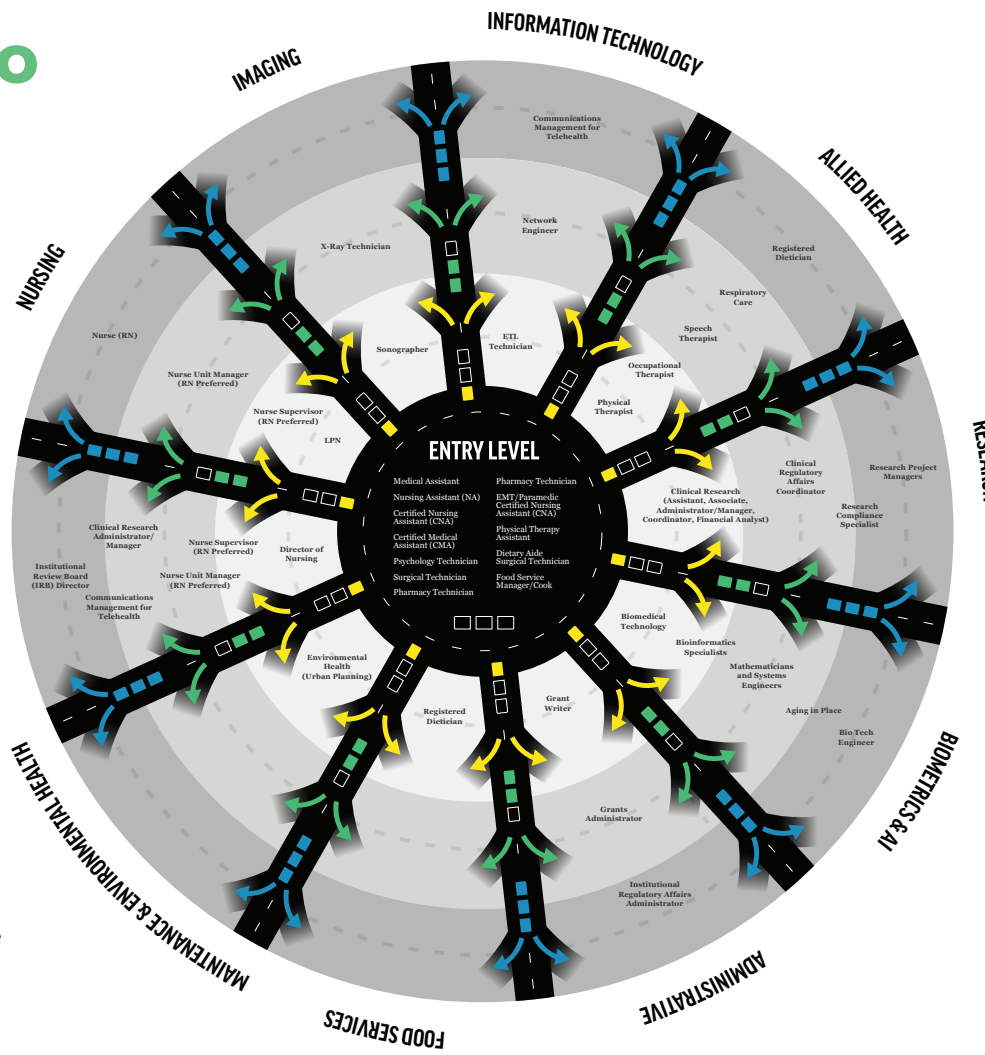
O

INFORMATION TECHNOLOGY

IMAGING

ALLIED HEALTH

NURSING

RESEARCH

BIOMETRICS & AI

ADMINISTRATIVE

FOOD SERVICES

MAINTENANCE & ENVIRONMENTAL HEALTH

ENTRY LEVEL

Medical Assistant
Nursing Assistant (NA)
Certified Nursing Assistant (CNA)
Certified Medical Assistant (CMA)
Psychology Technician
Surgical Technician
Pharmacy Technician

Pharmacy Technician
EMT/Paramedic Certified Nursing Assistant (CNA)
Physical Therapy Assistant
Dietary Aide Surgical Technician
Food Service Manager/Cook

Communications Management for Telehealth

Network Engineer

ETL Technician

X-Ray Technician

Sonographer

Registered Dietician

Respiratory Care

Speech Therapist

Occupational Therapist

Physical Therapist

Nurse (RN)

Nurse Unit Manager (RN Preferred)

Nurse Supervisor (RN Preferred)

LPN

Research Project Managers

Clinical Regulatory Affairs Coordinator

Research Compliance Specialist

Clinical Research (Assistant, Associate, Administrator/Manager, Coordinator, Financial Analyst)

Clinical Research Administrator/ Manager

Institutional Review Board (IRB) Director

Communications Management for Telehealth

Nurse Supervisor (RN Preferred)

Nurse Unit Manager (RN Preferred)

Director of Nursing

Biomedical Technology

Bioinformatics Specialists

Mathematicians and Systems Engineers

Aging in Place

Bio Tech Engineer

Environmental Health (Urban Planning)

Registered Dietician

Grant Writer

Grants Administrator

Institutional Regulatory Affairs Administrator